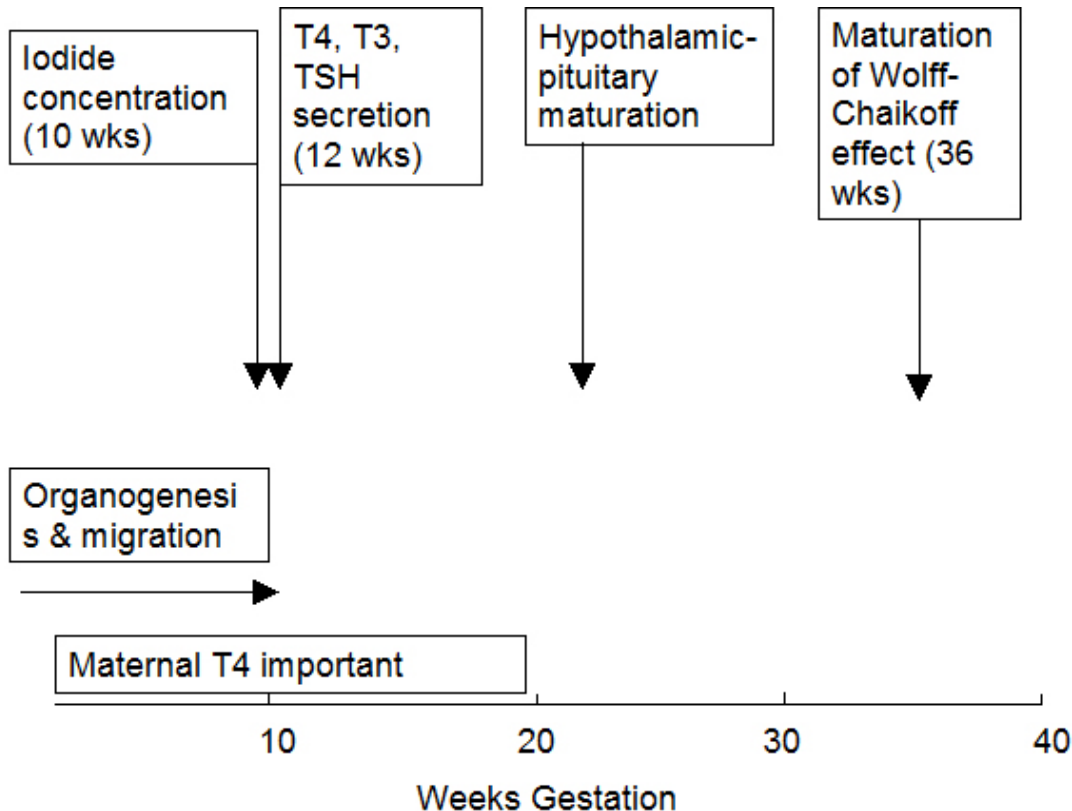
Iodide concentration (10 wks)

T4, T3, TSH secretion (12 wks)

Hypothalamic-pituitary maturation

Maturation of Wolff-Chaikoff effect (36 wks)

Organogenesis & migration

Maternal T4 important

10

20

30

40

Weeks Gestation